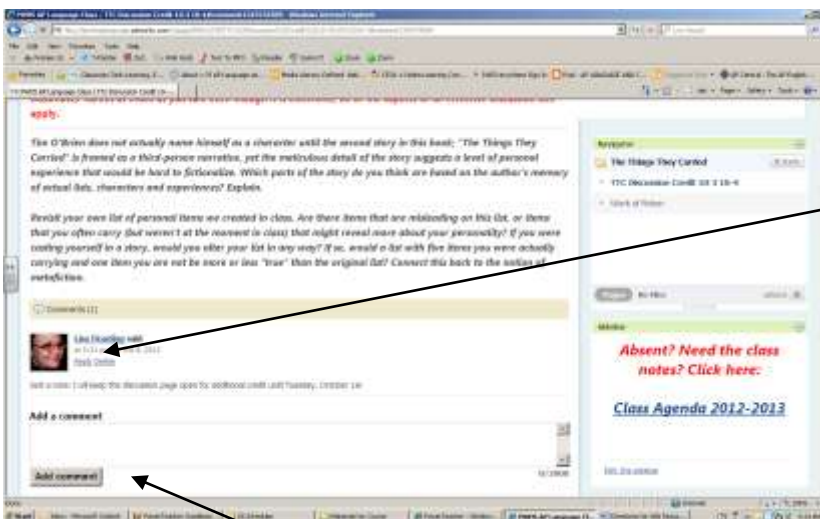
apply:

Tim O'Brien does not actually name himself as a character until the second story in this book; "The Things They Carried" is framed as a third-person narrative, yet the meticulous detail of the story suggests a level of personal experience that would be hard to fictionalize. Which parts of the story do you think are based on the author's memory of actual lists, characters and experiences? Explain.

Revisit your own list of personal items we created in class. Are there items that are misleading on this list, or items that you often carry (but weren't at the moment in class) that might reveal more about your personality? If you were casting yourself in a story, would you alter your list in any way? If so, would a list with five items you were actually carrying and one item you are not be more or less "true" than the original list? Connect this back to the notion of metafiction.

Comments (1)

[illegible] said:
at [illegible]
Reply Delete

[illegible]

Add a comment

Add comment

Navigation
The Things They Carried
TTC Discussion Credit 10 1 10-4

Absent? Need the class notes? Click here:

Class Agenda 2012-2013